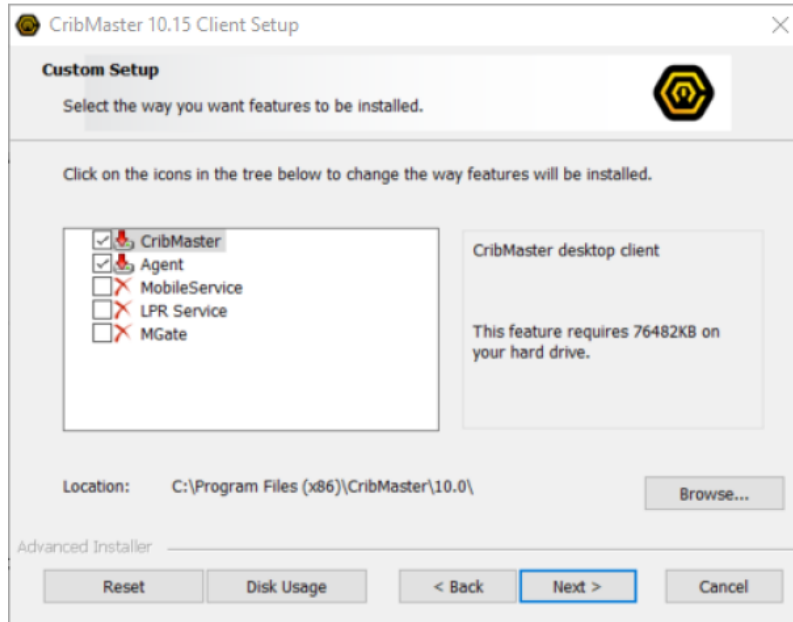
CribMaster 10.15 Client Setup

Custom Setup

Select the way you want features to be installed.

Click on the icons in the tree below to change the way features will be installed.

CribMaster
Agent
MobileService
LPR Service
MGate

CribMaster desktop client

This feature requires 76482KB on your hard drive.

Location: C:\Program Files (x86)\CribMaster\10.0\

Browse...

Advanced Installer

Reset
Disk Usage
< Back
Next >
Cancel